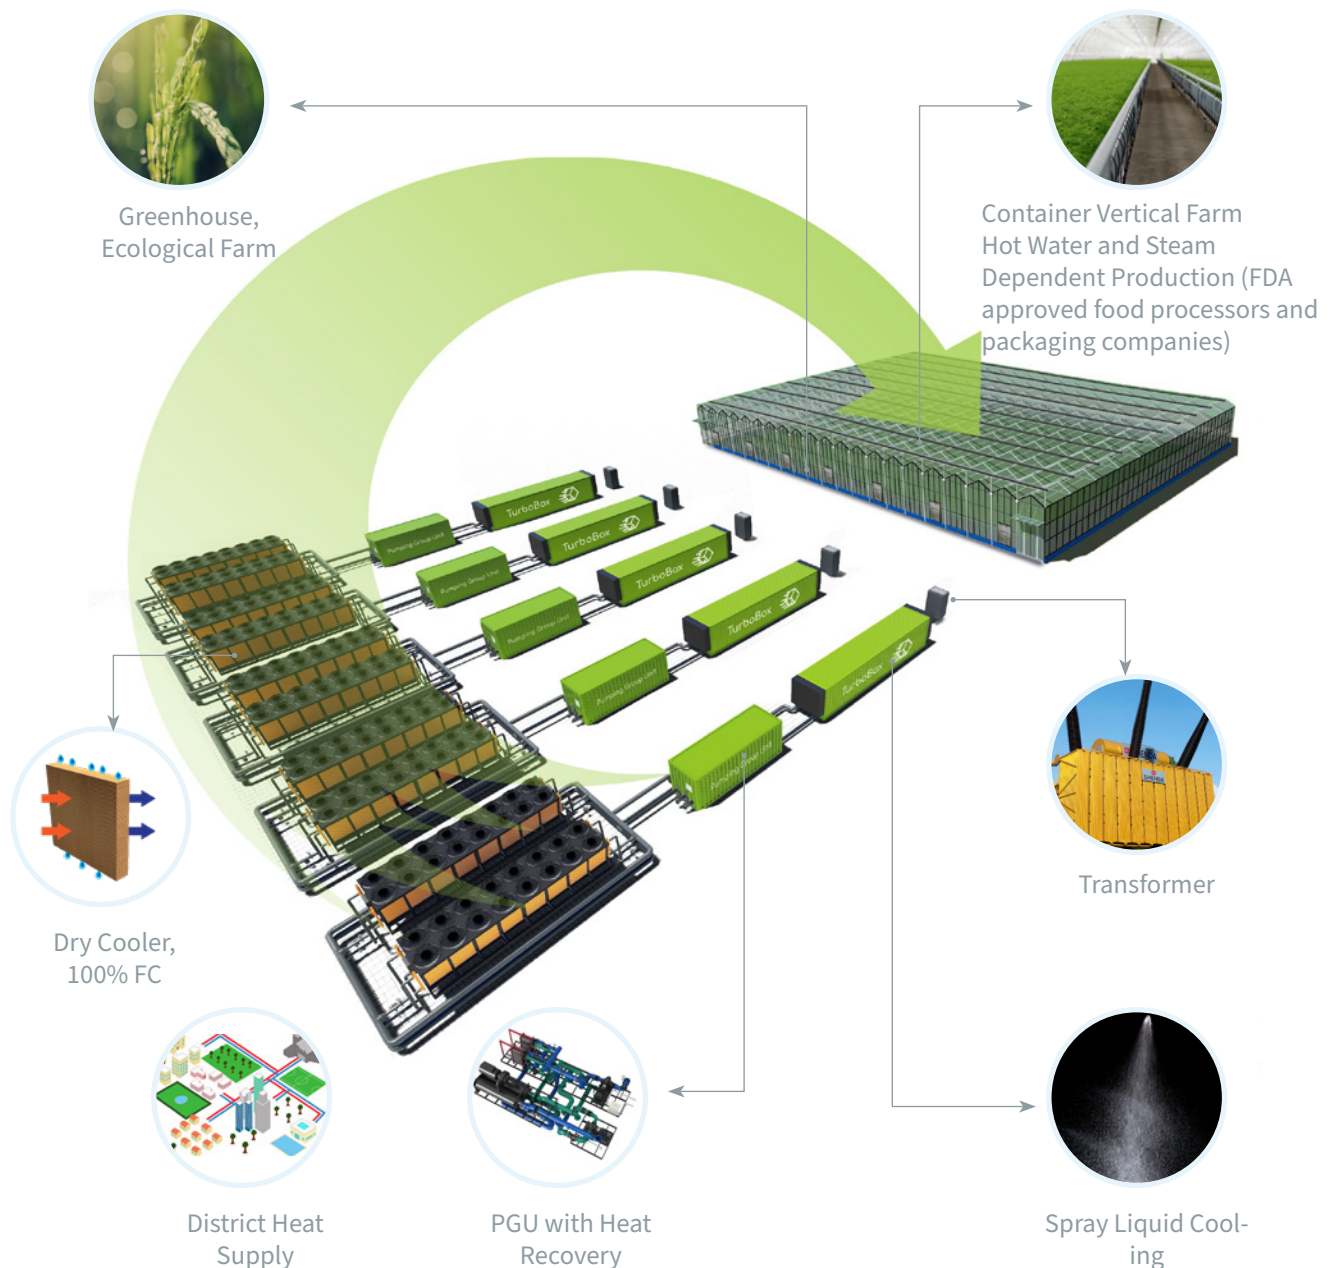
Greenhouse, Ecological Farm

Container Vertical Farm Hot Water and Steam Dependent Production (FDA approved food processors and packaging companies)

TurboBox

TurboBox

TurboBox

TurboBox

TurboBox

Pumping Group Unit

Pumping Group Unit

Pumping Group Unit

Pumping Group Unit

Pumping Group Unit

Transformer

Dry Cooler, 100% FC

District Heat Supply

PGU with Heat Recovery

Spray Liquid Cooling